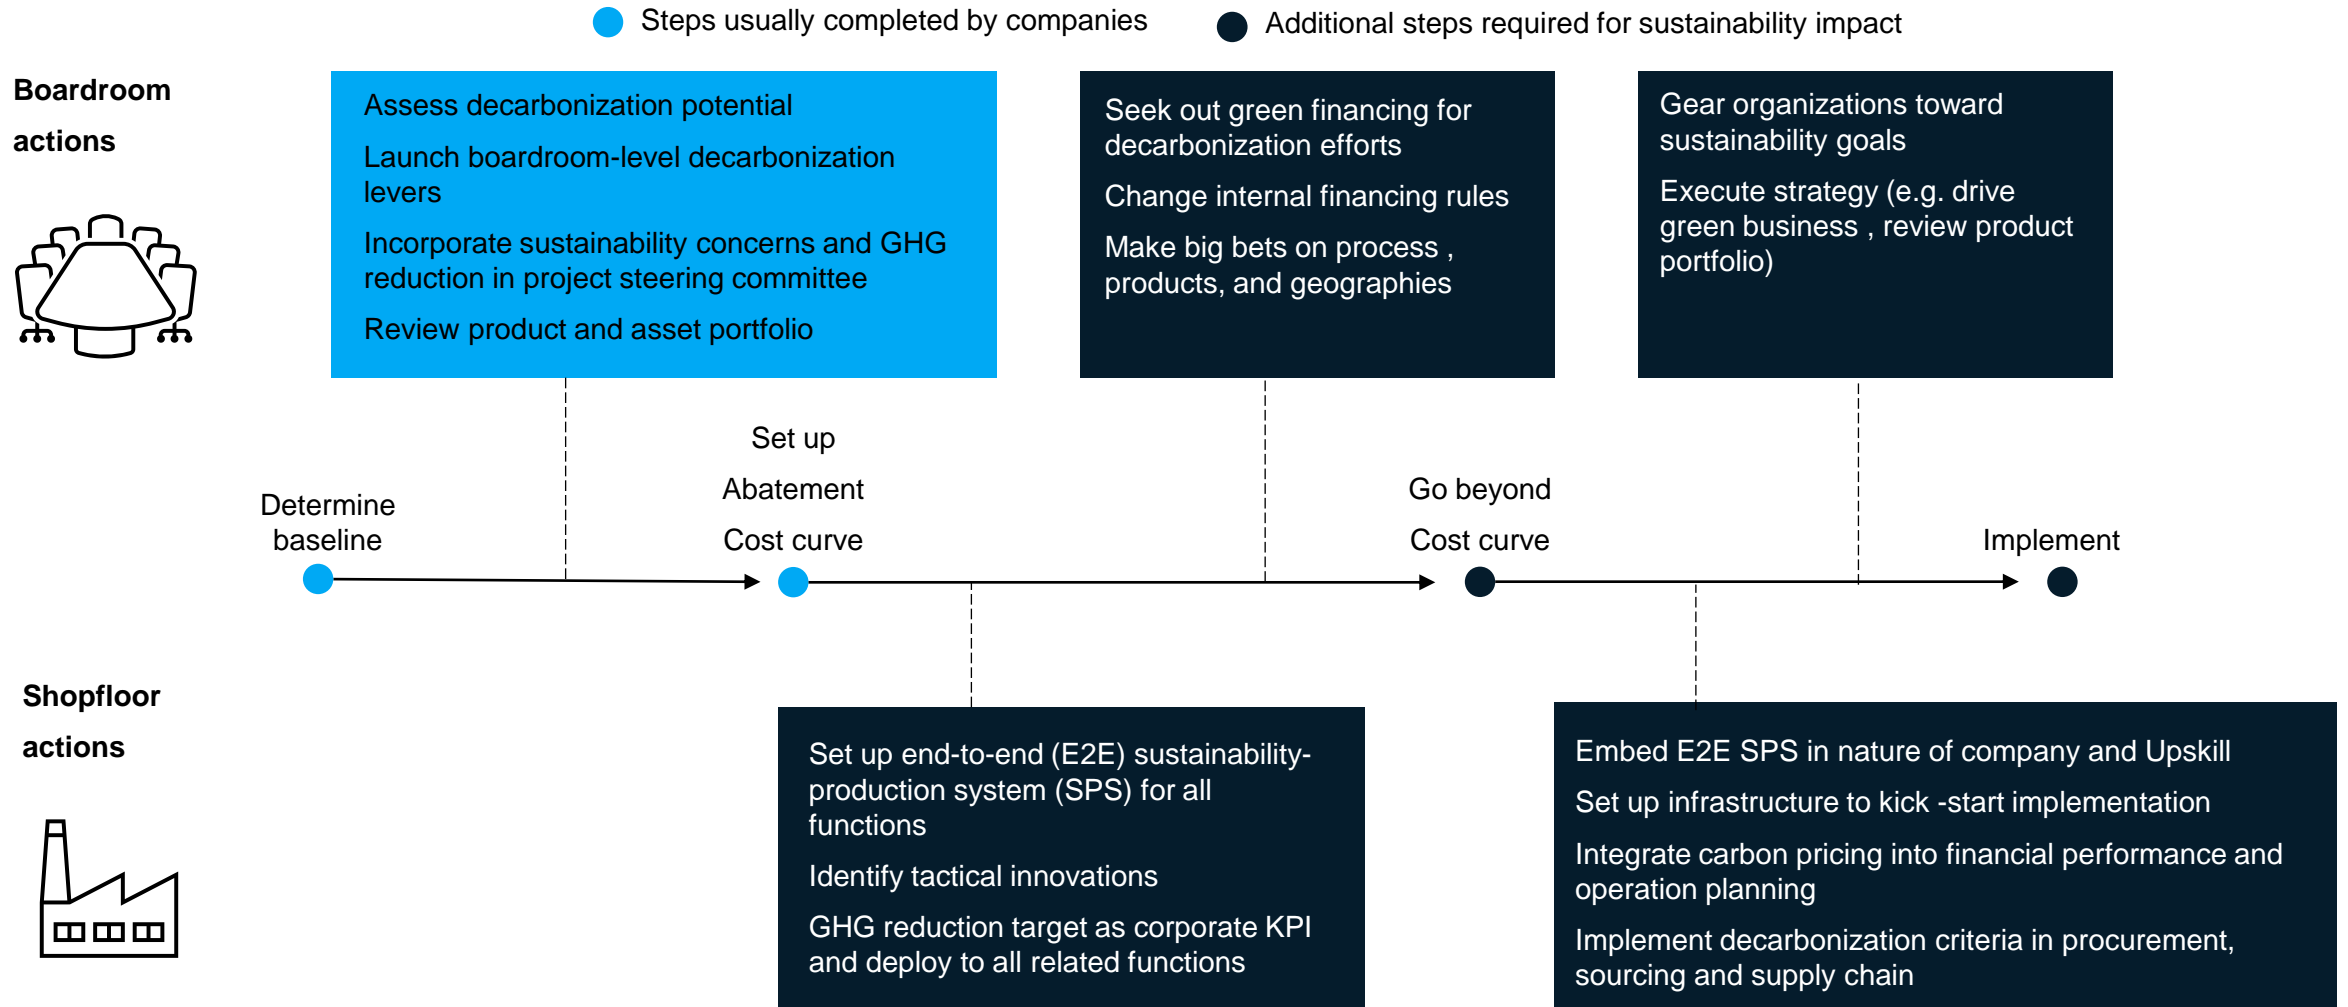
Steps usually completed by companies
Additional steps required for sustainability impact

Boardroom actions

Assess decarbonization potential

Launch boardroom-level decarbonization levers

Incorporate sustainability concerns and GHG reduction in project steering committee

Review product and asset portfolio

Seek out green financing for decarbonization efforts

Change internal financing rules

Make big bets on process , products, and geographies

Gear organizations toward sustainability goals

Execute strategy (e.g. drive green business , review product portfolio)

Determine baseline

Set up Abatement Cost curve

Go beyond Cost curve

Implement

Shopfloor actions

Set up end-to-end (E2E) sustainability-production system (SPS) for all functions

Identify tactical innovations

GHG reduction target as corporate KPI and deploy to all related functions

Embed E2E SPS in nature of company and Upskill

Set up infrastructure to kick -start implementation

Integrate carbon pricing into financial performance and operation planning

Implement decarbonization criteria in procurement, sourcing and supply chain